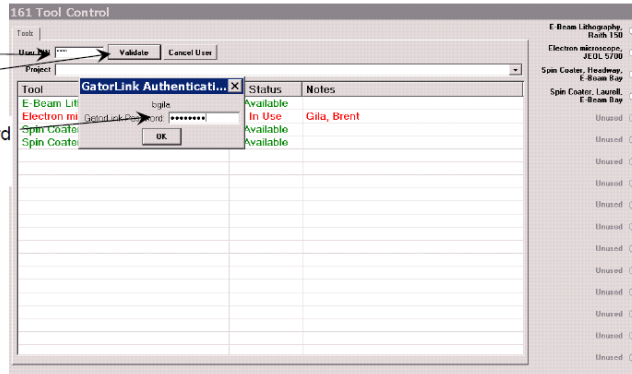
161 Tool Control

Tools

User ID: ***** Validate Cancel User

Project

GatorLink Authenticati... ✕

bgila

GatorLink Password: ••••••••

OK

| Tool | Status | Notes |
|---|---|---|
| E-Beam Lit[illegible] | Available | |
| Electron mi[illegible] | In Use | Gila, Brent |
| Spin Coater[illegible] | Available | |
| Spin Coater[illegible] | Available | |

d

E-Beam Lithography, Raith 150

Electron microscope, JEOL 5700

Spin Coater, Headway, E-Beam Bay

Spin Coater, Laurell, E-Beam Bay

Unused

Unused

Unused

Unused

Unused

Unused

Unused

Unused

Unused

Unused

Unused

Unused